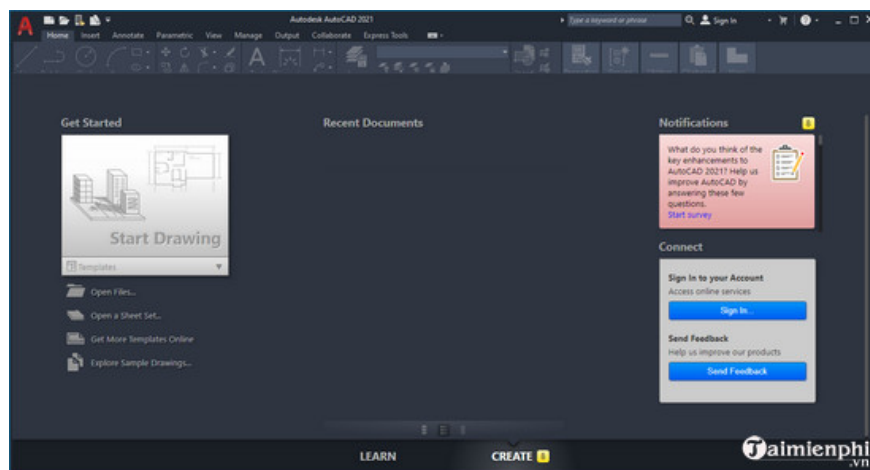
Autodesk AutoCAD 2021

Type a keyword or phrase

Sign In

Home Insert Annotate Parametric View Manage Output Collaborate Express Tools

Get Started

Start Drawing

Templates

Open Files...

Open a Sheet Set...

Get More Templates Online

Explore Sample Drawings...

Recent Documents

Notifications 1

What do you think of the key enhancements to AutoCAD 2021? Help us improve AutoCAD by answering these few questions.

Start survey

Connect

Sign In to your Account

Access online services

Sign In...

Send Feedback

Help us improve our products

Send Feedback

LEARN

CREATE 1

Taimienphi .vn